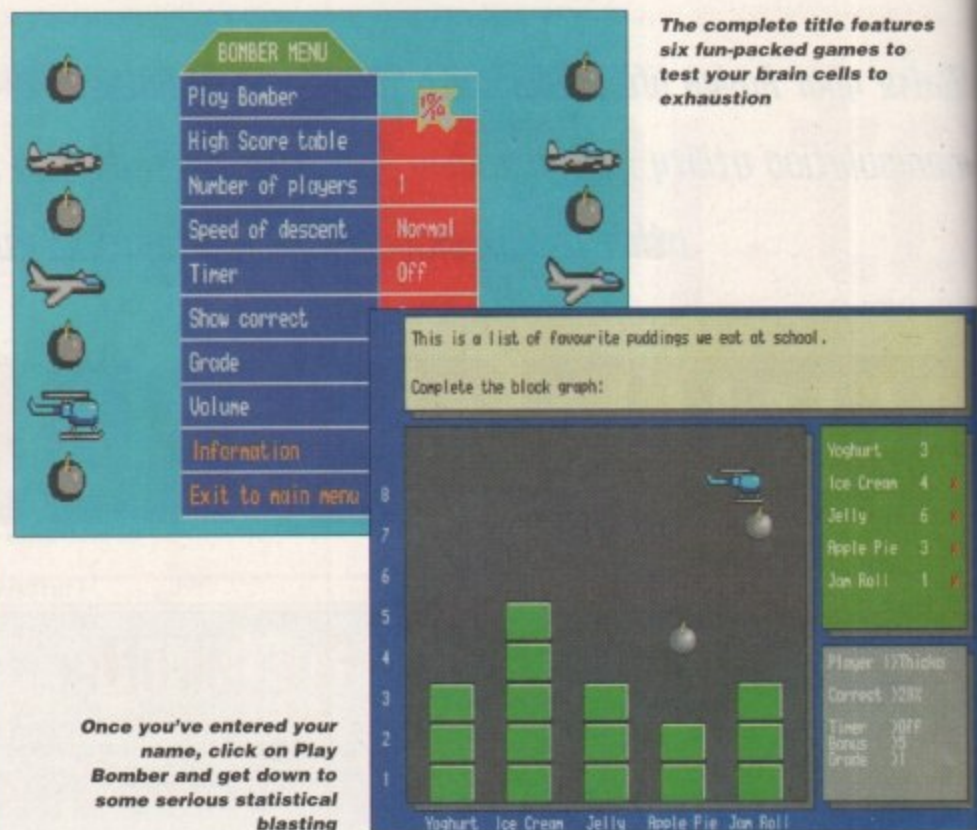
BOMBER MENU

Play Bomber

%

High Score table

Number of players 1

Speed of descent Normal

Timer Off

Show correct

Grade

Volume

Information

Exit to main menu

The complete title features six fun-packed games to test your brain cells to exhaustion

This is a list of favourite puddings we eat at school.

Complete the block graph:

8
7
6
5
4
3
2
1

Yoghurt Ice Cream Jelly Apple Pie Jam Roll

Yoghurt 3
Ice Cream 4
Jelly 6
Apple Pie 3
Jam Roll 1

Player 1)Thicko
Correct )20%
Timer )Off
Bonus )5
Grade )1

Once you've entered your name, click on Play Bomber and get down to some serious statistical blasting